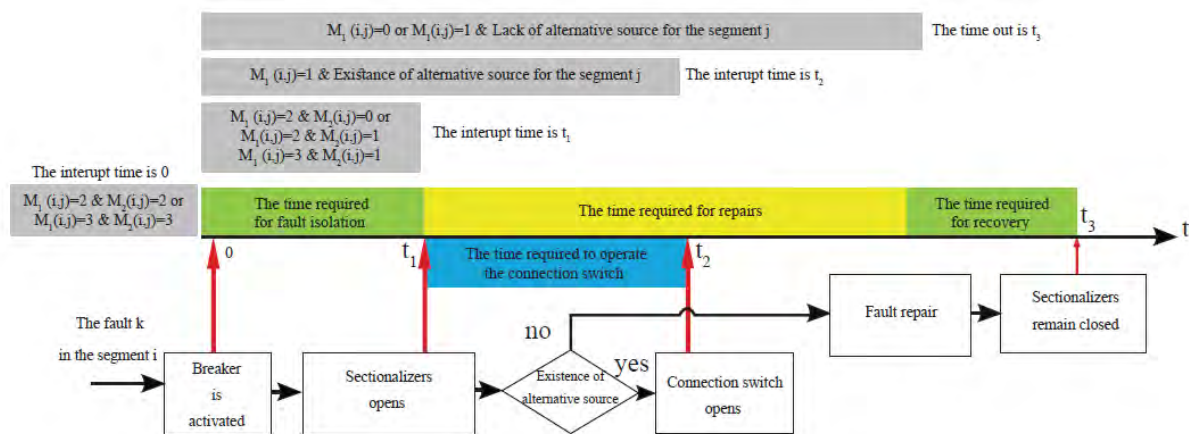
$M_1$ (i,j)=0 or $M_1$(i,j)=1 & Lack of alternative source for the segment j

The time out is $t_3$

$M_1$ (i,j)=1 & Existance of alternative source for the segment j

The interupt time is $t_2$

$M_1$ (i,j)=2 & $M_2$(i,j)=0 or
$M_1$(i,j)=2 & $M_2$(i,j)=1
$M_1$ (i,j)=3 & $M_2$(i,j)=1

The interupt time is $t_1$

The interupt time is 0

$M_1$ (i,j)=2 & $M_2$(i,j)=2 or
$M_1$(i,j)=3 & $M_2$(i,j)=3

The time required for fault isolation

The time required for repairs

The time required for recovery

0

$t_1$

The time required to operate the connection switch

$t_2$

$t_3$

t

The fault k in the segment i

Breaker is activated

Sectionalizers opens

no

Existence of alternative source

yes

Connection switch opens

Fault repair

Sectionalizers remain closed